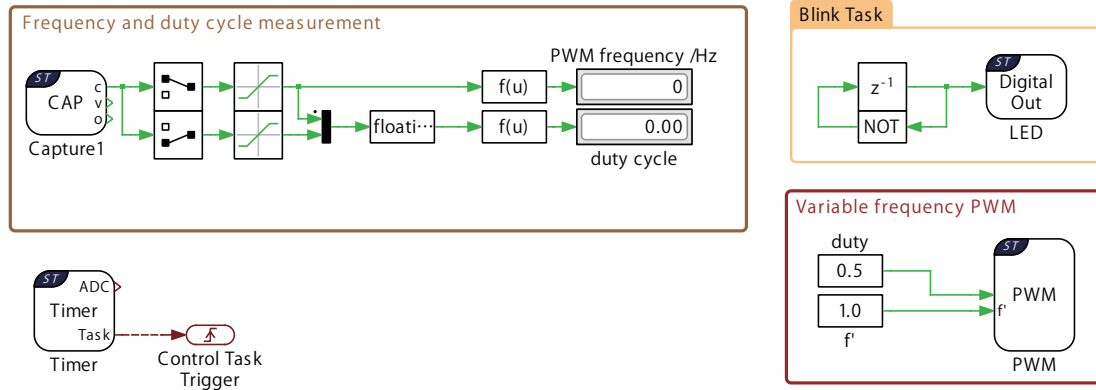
Frequency and duty cycle measurement

ST
CAP
c
v
o
Capture1

floati···
f(u)
f(u)
PWM frequency /Hz
0
0.00
duty cycle

Blink Task
$z^{-1}$
NOT
ST
Digital Out
LED

Variable frequency PWM
duty
0.5
1.0
f'
ST
PWM
f'
PWM

ST
ADC
Timer
Task
Timer
Control Task Trigger